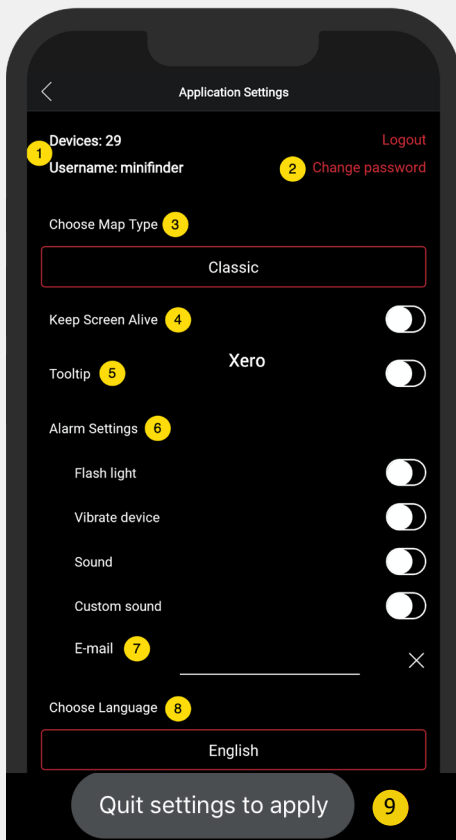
Application Settings

1 Devices: 29
Username: minifinder

Logout
2 Change password

Choose Map Type 3

Classic

Keep Screen Alive 4

Tooltip 5

Xero

Alarm Settings 6

Flash light

Vibrate device

Sound

Custom sound

E-mail 7

Choose Language 8

English

Quit settings to apply 9